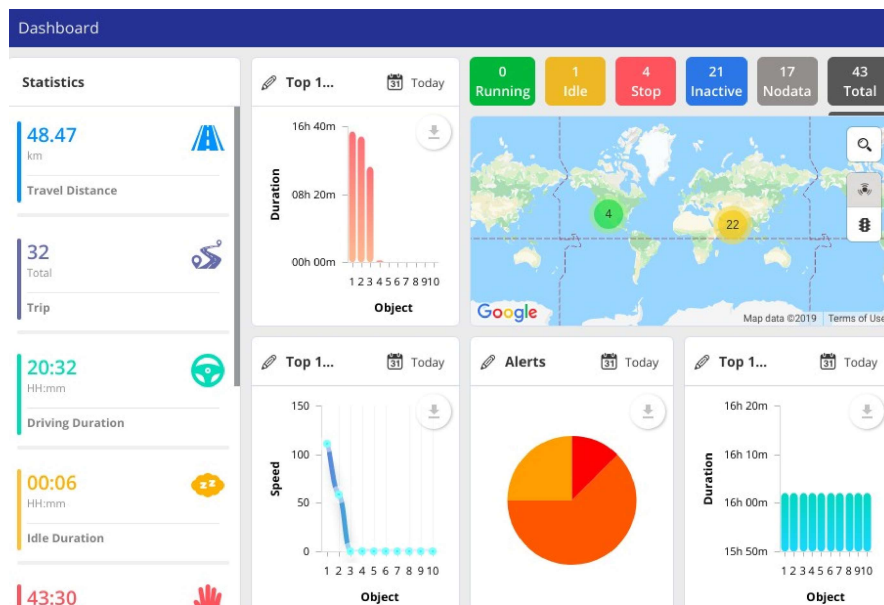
Dashboard

Statistics

48.47
km
Travel Distance

32
Total
Trip

20:32
HH:mm
Driving Duration

00:06
HH:mm
Idle Duration

43:30

Top 1... 31 Today

16h 40m
08h 20m
00h 00m
Duration
1 2 3 4 5 6 7 8 9 10
Object

0 Running
1 Idle
4 Stop
21 Inactive
17 Nodata
43 Total

4
22
Google
Map data ©2019 Terms of Use

Top 1... 31 Today

150
100
50
0
Speed
1 2 3 4 5 6 7 8 9 10
Object

Alerts 31 Today

Top 1... 31 Today

16h 20m
16h 10m
16h 00m
15h 50m
Duration
1 2 3 4 5 6 7 8 9 10
Object